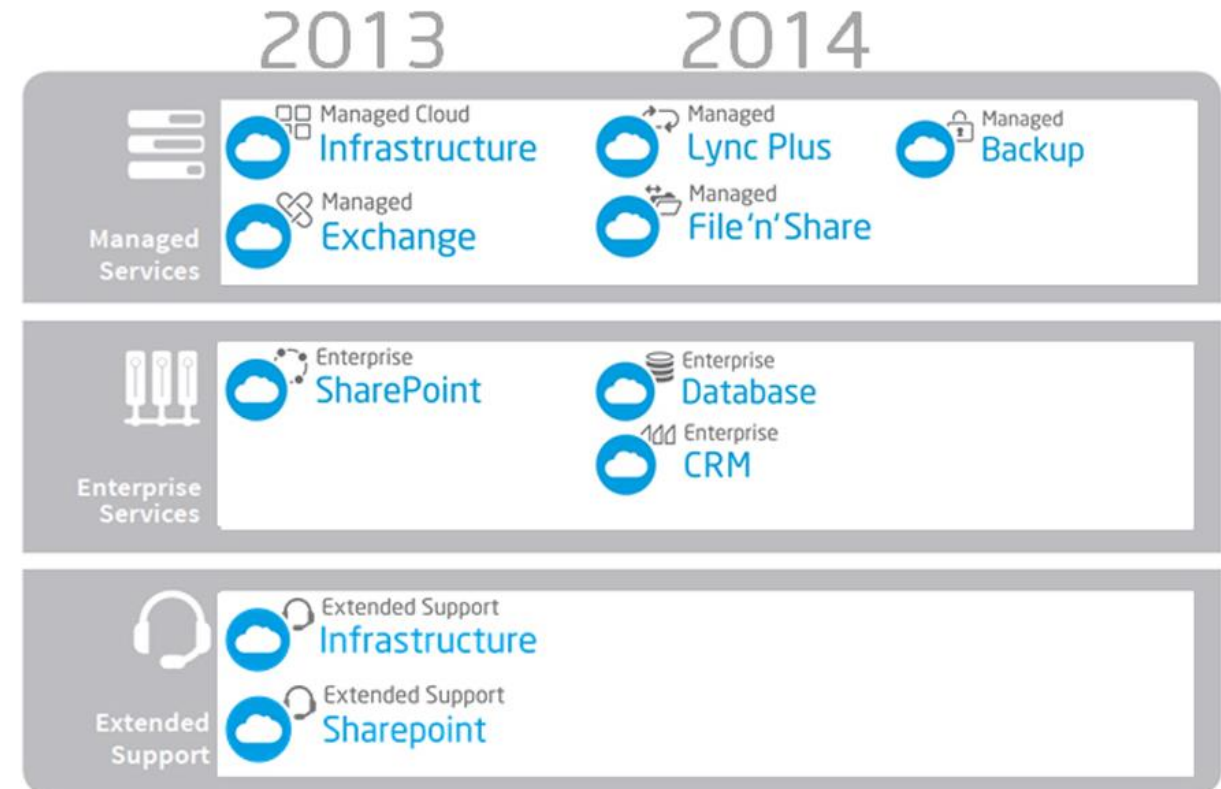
2013 2014

Managed Cloud
Infrastructure

Managed
Exchange

Managed
Lync Plus

Managed
File'n'Share

Managed
Backup

Managed Services

Enterprise
SharePoint

Enterprise
Database

Enterprise
CRM

Enterprise Services

Extended Support
Infrastructure

Extended Support
Sharepoint

Extended Support